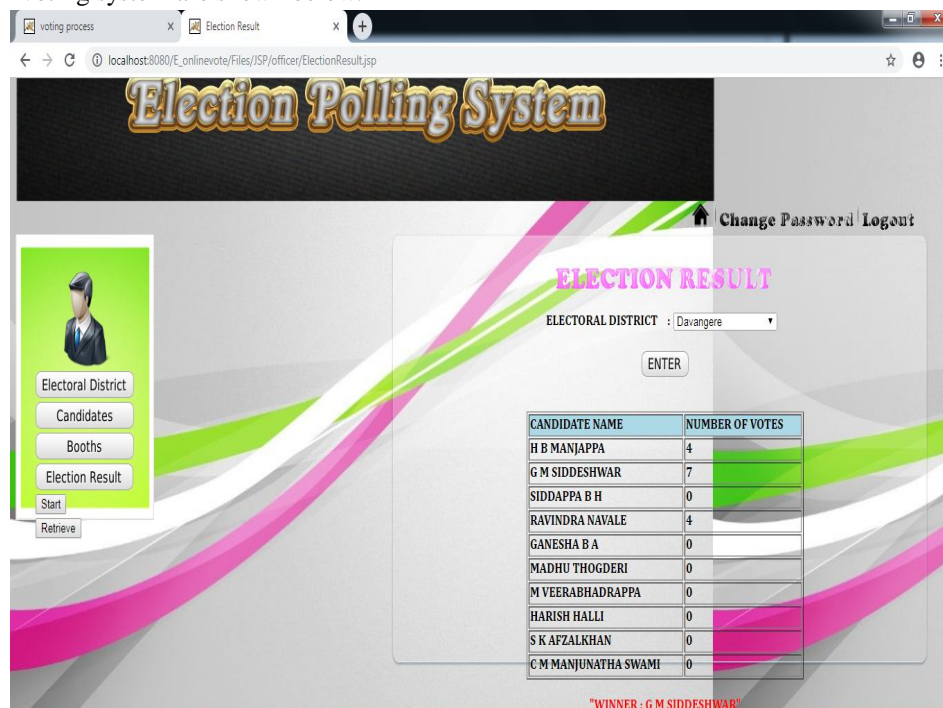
voting process
Election Result
localhost:8080/E_onlinevote/Files/JSP/officer/ElectionResult.jsp

Election Polling System

Change Password | Logout

Electoral District
Candidates
Booths
Election Result
Start
Retrieve

ELECTION RESULT

ELECTORAL DISTRICT : Davangere

ENTER

| CANDIDATE NAME | NUMBER OF VOTES |
|---|---|
| H B MANJAPPA | 4 |
| G M SIDDESHWAR | 7 |
| SIDDAPPA B H | 0 |
| RAVINDRA NAVALE | 4 |
| GANESHA B A | 0 |
| MADHU THOGDERI | 0 |
| M VEERABHADRAPPA | 0 |
| HARISH HALLI | 0 |
| S K AFZALKHAN | 0 |
| C M MANJUNATHA SWAMI | 0 |

"WINNER : G M SIDDESHWAR"